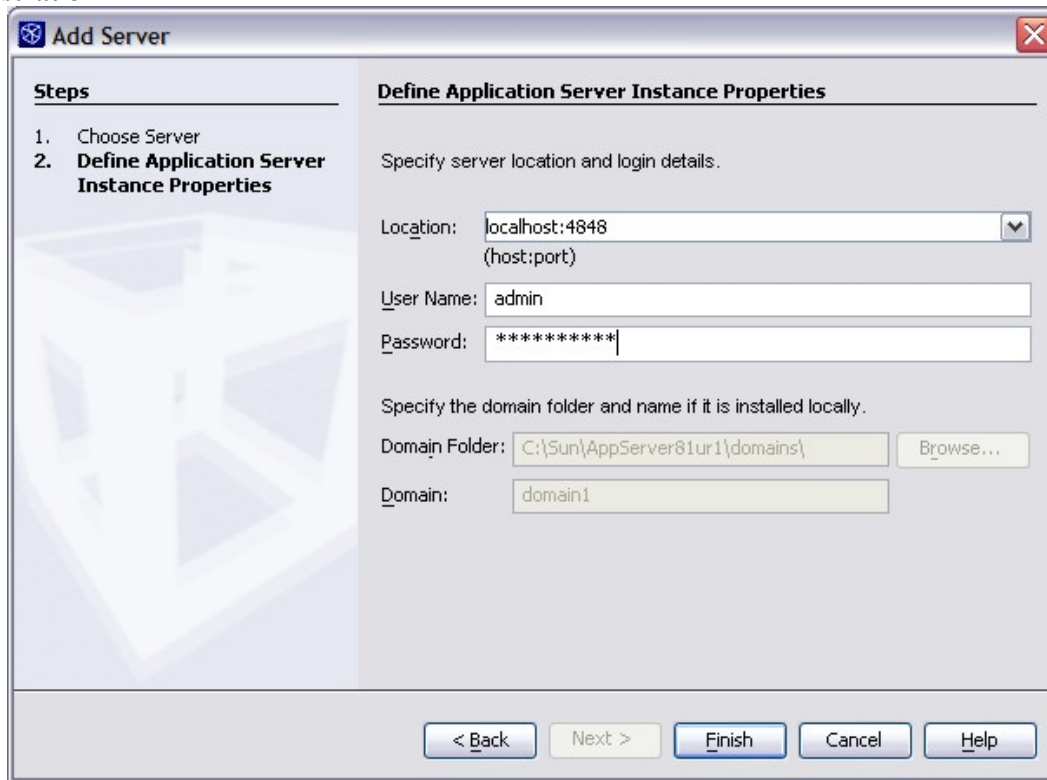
Add Server

Steps

1. Choose Server
2. Define Application Server Instance Properties

Define Application Server Instance Properties

Specify server location and login details.

Location: localhost:4848
(host:port)

User Name: admin

Password: **********

Specify the domain folder and name if it is installed locally.

Domain Folder: C:\Sun\AppServer81ur1\domains\ Browse...

Domain: domain1

< Back Next > Finish Cancel Help